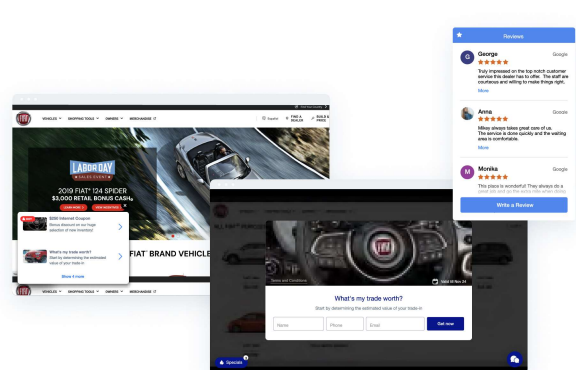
Reviews

George
Google
Truly impressed on the top notch customer service this dealer has to offer. The staff are courteous and willing to make things right.
More

Anna
Google
Mikey always takes great care of us. The service is done quickly and the waiting area is comfortable.
More

Monika
Google
This place is wonderful! They always do a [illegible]
Write a Review

VEHICLES
SHOPPING TOOLS
OWNERS
MERCHANDISE
Español
FIND A DEALER
BUILD & PRICE

LABOR DAY
SALES EVENT
2019 FIAT® 124 SPIDER
$3,000 RETAIL BONUS CASH
LEARN MORE
VIEW INVENTORY

$250 Internet Coupon
Bonus discount on our huge selection of new inventory
What's my trade worth?
Start by determining the estimated value of your trade-in
Show 4 more

FIAT® BRAND VEHICLE

Terms and Conditions
Valid till Nov 24
What's my trade worth?
Start by determining the estimated value of your trade-in
Name
Phone
Email
Get now
Specials